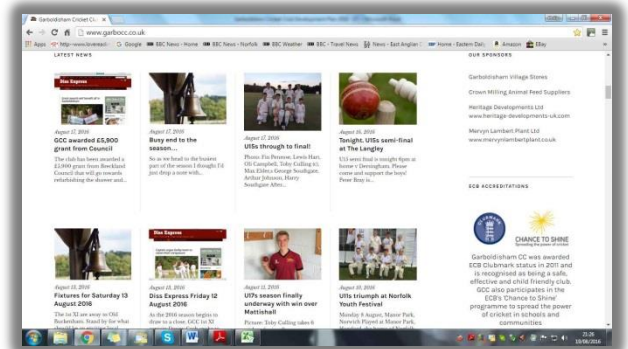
Garboldisham Cricket Cl... ×

www.garbocc.co.uk

Apps http://www.bivinstall... Google BBC News - Home BBC News - Norfolk BBC Weather BBC - Travel News News - East Anglian Home - Eastern Dail... Amazon EBay

LATEST NEWS

Diss Express

August 17, 2016
GCC awarded £5,900 grant from Council

The club has been awarded a £5,900 grant from Breckland Council that will go towards refurbishing the shower and...

August 17, 2016
Busy end to the season...

So as we head to the busiest part of the season I thought I'd just drop a note with...

August 17, 2016
U15s through to final!

Photo: Fin Perowne, Lewis Hare, Oli Campbell, Toby Colling (c), Max Elders, George Southgate, Arthur Johnson, Harry Southgate After...

August 16, 2016
Tonight, U15s semi-final at The Langley

U15 semi final is tonight 6pm at home v Dersingham. Please come and support the boys! Peter Bray is...

August 13, 2016
Fixtures for Saturday 13 August 2016

The 1st XI are away to Old Buckenham. Stand by for what

August 12, 2016
Diss Express Friday 12 August 2016

As the 2016 season begins to draw to a close, GCC 1st XI

August 11, 2016
U17s season finally underway with win over Mattishall

Picture: Toby Colling takes 6

August 11, 2016
U11s triumph at Norfolk Youth Festival

Monday 8 August, Manor Park, Norwich Played at Manor Park,

OUR SPONSORS

Garboldisham Village Stores

Crown Milling Animal Feed Suppliers

Heritage Developments Ltd
www.heritage-developments-uk.com

Mervyn Lambert Plant Ltd
www.mervynlambertplant.co.uk

ECB ACCREDITATIONS

CHANCE TO SHINE

Garboldisham CC was awarded ECB Clubmark status in 2011 and is recognised as being a safe, effective and child friendly club. GCC also participates in the ECB's 'Chance to Shine' programme to spread the power of cricket in schools and communities

21:28
18/08/2016